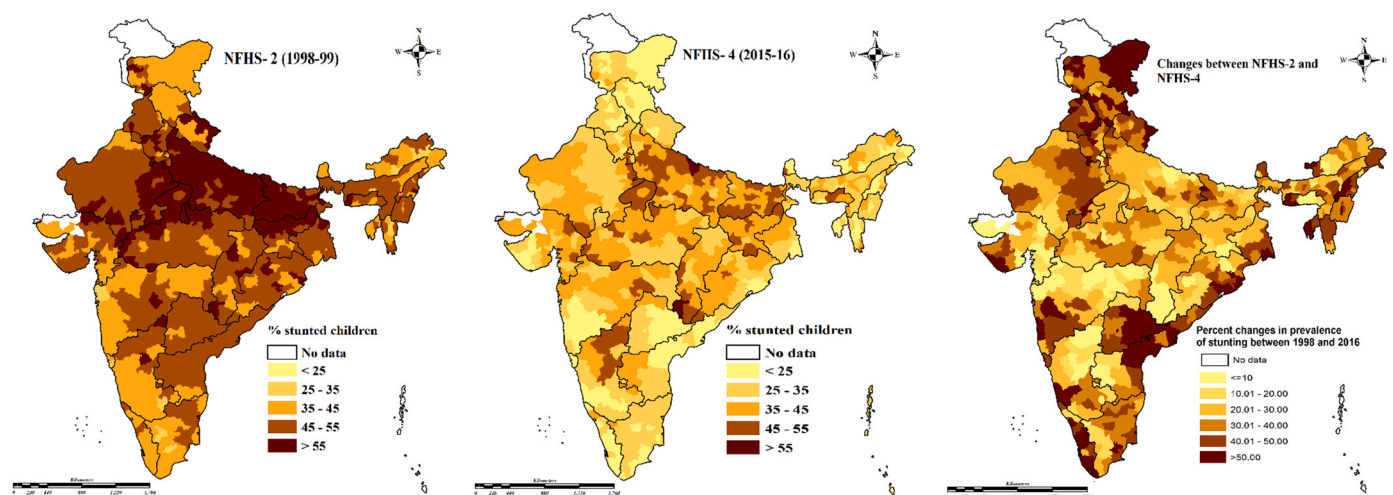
NFHS- 2 (1998-99)

N
W E
S

% stunted children

No data
< 25
25 - 35
35 - 45
45 - 55
> 55

Kilometers
0 220 440 880 1,320 1,760

NFHS- 4 (2015-16)

N
W E
S

% stunted children

No data
< 25
25 - 35
35 - 45
45 - 55
> 55

Kilometers
0 220 440 880 1,320 1,760

Changes between NFHS-2 and NFHS-4

N
W E
S

Percent changes in prevalence of stunting between 1998 and 2016

No data
<=10
10.01 - 20.00
20.01 - 30.00
30.01 - 40.00
40.01 - 50.00
>50.00

Kilometers